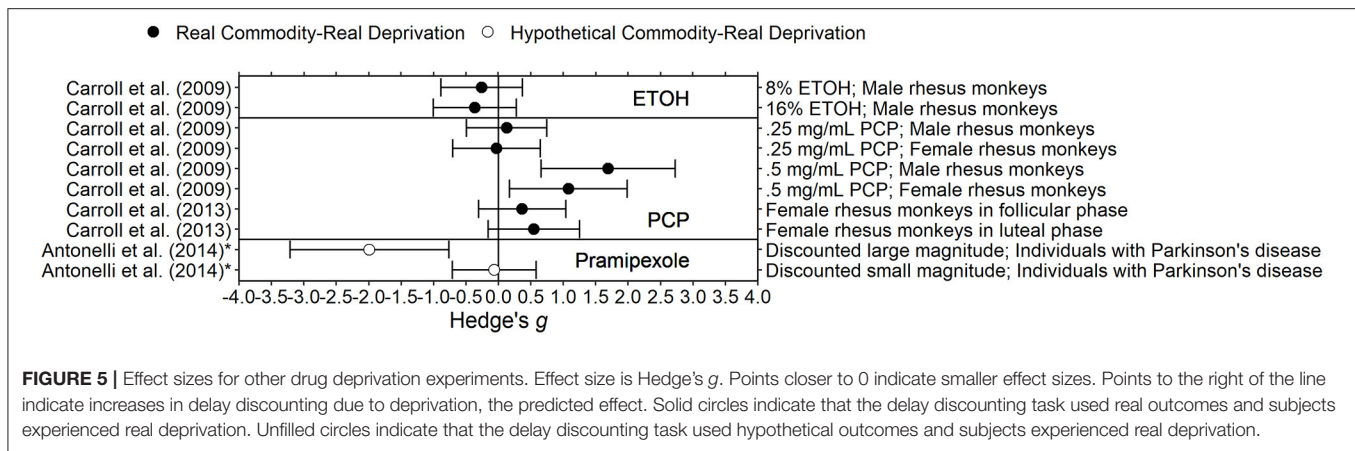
● Real Commodity-Real Deprivation ○ Hypothetical Commodity-Real Deprivation

Carroll et al. (2009)
Carroll et al. (2009)
Carroll et al. (2009)
Carroll et al. (2009)
Carroll et al. (2009)
Carroll et al. (2009)
Carroll et al. (2013)
Carroll et al. (2013)
Antonelli et al. (2014)*
Antonelli et al. (2014)*

ETOH
PCP
Pramipexole

8% ETOH; Male rhesus monkeys
16% ETOH; Male rhesus monkeys
.25 mg/mL PCP; Male rhesus monkeys
.25 mg/mL PCP; Female rhesus monkeys
.5 mg/mL PCP; Male rhesus monkeys
.5 mg/mL PCP; Female rhesus monkeys
Female rhesus monkeys in follicular phase
Female rhesus monkeys in luteal phase
Discounted large magnitude; Individuals with Parkinson's disease
Discounted small magnitude; Individuals with Parkinson's disease

-4.0 -3.5 -3.0 -2.5 -2.0 -1.5 -1.0 -0.5 0.0 0.5 1.0 1.5 2.0 2.5 3.0 3.5 4.0
Hedge's $g$

**FIGURE 5 |** Effect sizes for other drug deprivation experiments. Effect size is Hedge's $g$. Points closer to 0 indicate smaller effect sizes. Points to the right of the line indicate increases in delay discounting due to deprivation, the predicted effect. Solid circles indicate that the delay discounting task used real outcomes and subjects experienced real deprivation. Unfilled circles indicate that the delay discounting task used hypothetical outcomes and subjects experienced real deprivation.